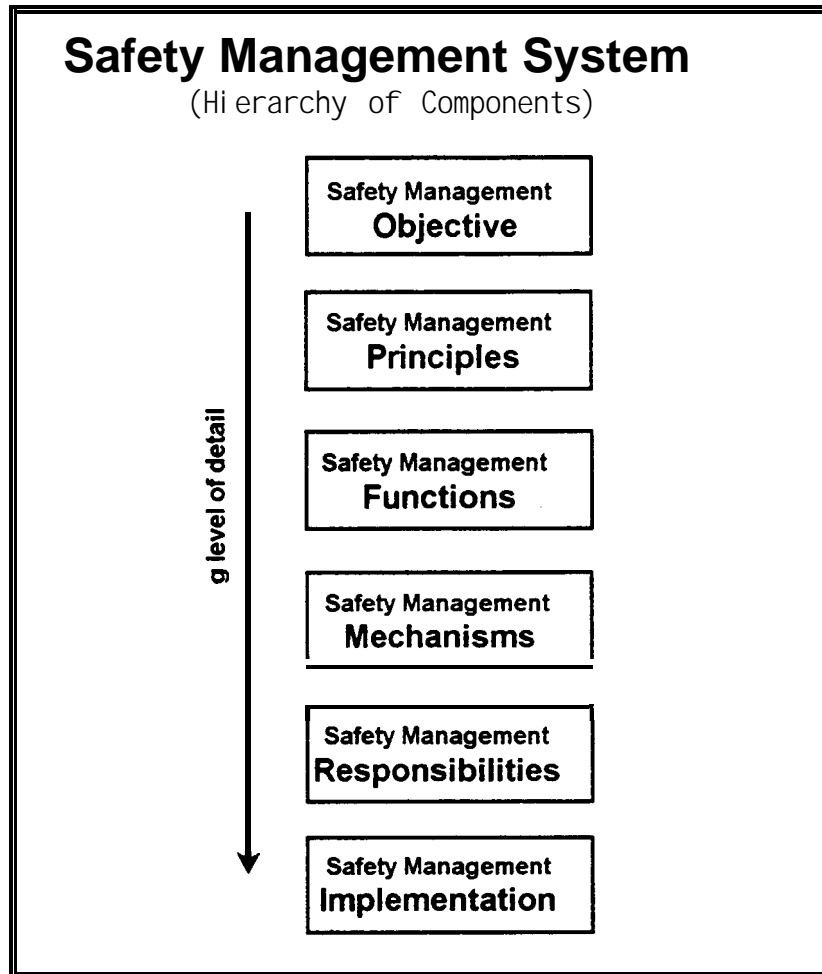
Safety Management System
(Hi erarchy of Components)

g level of detail

Safety Management
Objective

Safety Management
Principles

Safety Management
Functions

Safety Management
Mechanisms

Safety Management
Responsibilities

Safety Management
Implementation